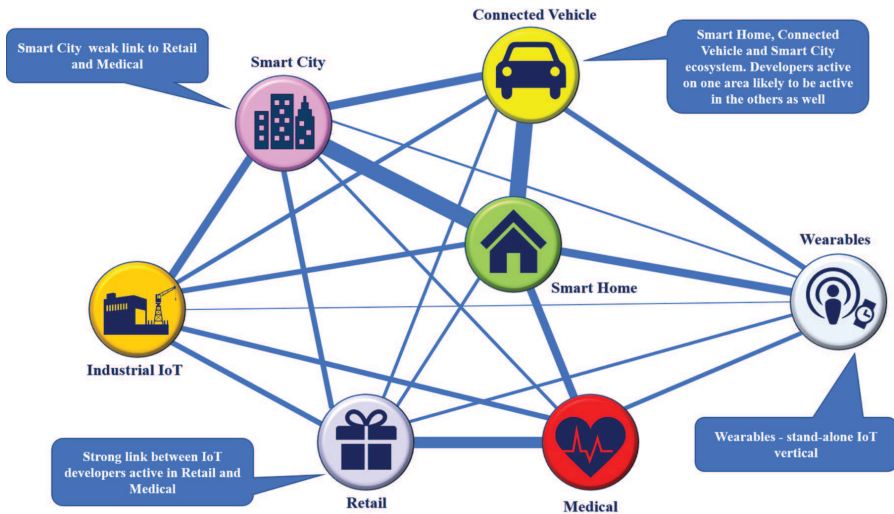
Smart City weak link to Retail and Medical

Smart City

Connected Vehicle

Smart Home, Connected Vehicle and Smart City ecosystem. Developers active on one area likely to be active in the others as well

Wearables

Smart Home

Industrial IoT

Wearables - stand-alone IoT vertical

Strong link between IoT developers active in Retail and Medical

Retail

Medical